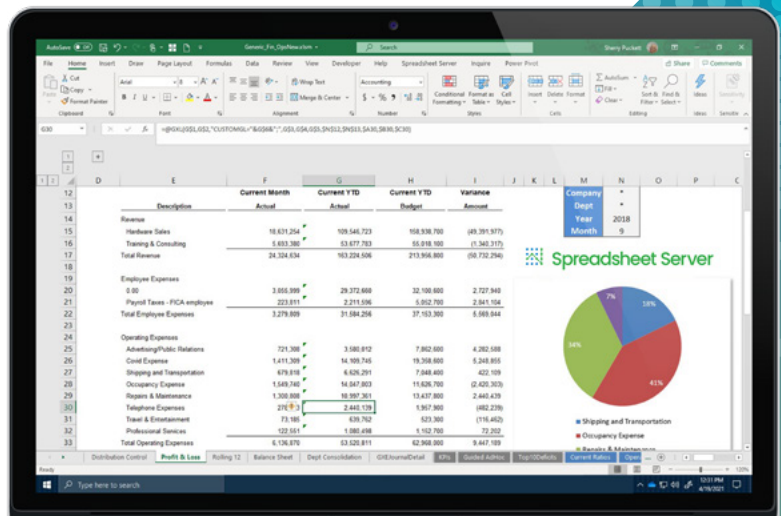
AutoSave Off Generic_Fin_OpsNew.xlsm Search Sherry Puckett

File Home Insert Draw Page Layout Formulas Data Review View Developer Help Spreadsheet Server Inquire Power Pivot Share Comments

Cut Copy Format Painter Arial Wrap Text Accounting Conditional Formatting Format as Table Cell Styles Insert Delete Format AutoSum Fill Clear Sort & Filter Find & Select Ideas Sensitivity

Clipboard Font Alignment Number Styles Cells Editing Ideas Sensitivity

G30 =@GXL(G$1,G$2,"CUSTOMGL="&G$6&";",G$3,G$4,G$5,$N$12,$N$13,$A30,$B30,$C30)

| | D | E | F | G | H | I |
|---|---|---|---|---|---|---|
| 12 | | | Current Month | Current YTD | Current YTD | Variance |
| 13 | | Description | Actual | Actual | Budget | Amount |
| 14 | | Revenue | | | | |
| 15 | | Hardware Sales | 18,631,254 | 109,546,723 | 158,938,700 | (49,391,977) |
| 16 | | Training & Consulting | 5,693,380 | 53,677,783 | 55,018,100 | (1,340,317) |
| 17 | | Total Revenue | 24,324,634 | 163,224,506 | 213,956,800 | (50,732,294) |
| 19 | | Employee Expenses | | | | |
| 20 | | 0.00 | 3,055,999 | 29,372,660 | 32,100,600 | 2,727,940 |
| 21 | | Payroll Taxes - FICA employee | 223,811 | 2,211,596 | 5,052,700 | 2,841,104 |
| 22 | | Total Employee Expenses | 3,279,809 | 31,584,256 | 37,153,300 | 5,569,044 |
| 24 | | Operating Expenses | | | | |
| 25 | | Advertising/Public Relations | 721,308 | 3,580,812 | 7,862,600 | 4,282,588 |
| 26 | | Covid Expense | 1,411,309 | 14,109,745 | 19,358,600 | 5,248,855 |
| 27 | | Shipping and Transportation | 679,816 | 6,626,291 | 7,048,400 | 422,109 |
| 28 | | Occupancy Expense | 1,549,740 | 14,047,803 | 11,626,700 | (2,420,303) |
| 29 | | Repairs & Maintenance | 1,300,998 | 10,997,361 | 13,437,800 | 2,440,439 |
| 30 | | Telephone Expenses | 270 | 2,440,139 | 1,957,900 | (482,239) |
| 31 | | Travel & Entertainment | 73,186 | 639,762 | 523,300 | (116,462) |
| 32 | | Professional Services | 122,551 | 1,080,498 | 1,152,700 | 72,202 |
| 33 | | Total Operating Expenses | 6,136,870 | 53,520,811 | 62,968,000 | 9,447,189 |

| M | N |
|---|---|
| Company | * |
| Dept | * |
| Year | 2018 |
| Month | 9 |

Spreadsheet Server

7% 18% 34% 41%

Shipping and Transportation
Occupancy Expense
Repairs & Maintenance

Distribution Control Profit & Loss Rolling 12 Balance Sheet Dept Consolidation GXEJournalDetail KPIs Guided AdHoc Top10Deficits Current Ratios Oper

Ready 120%

Type here to search 12:31 PM 4/19/2021